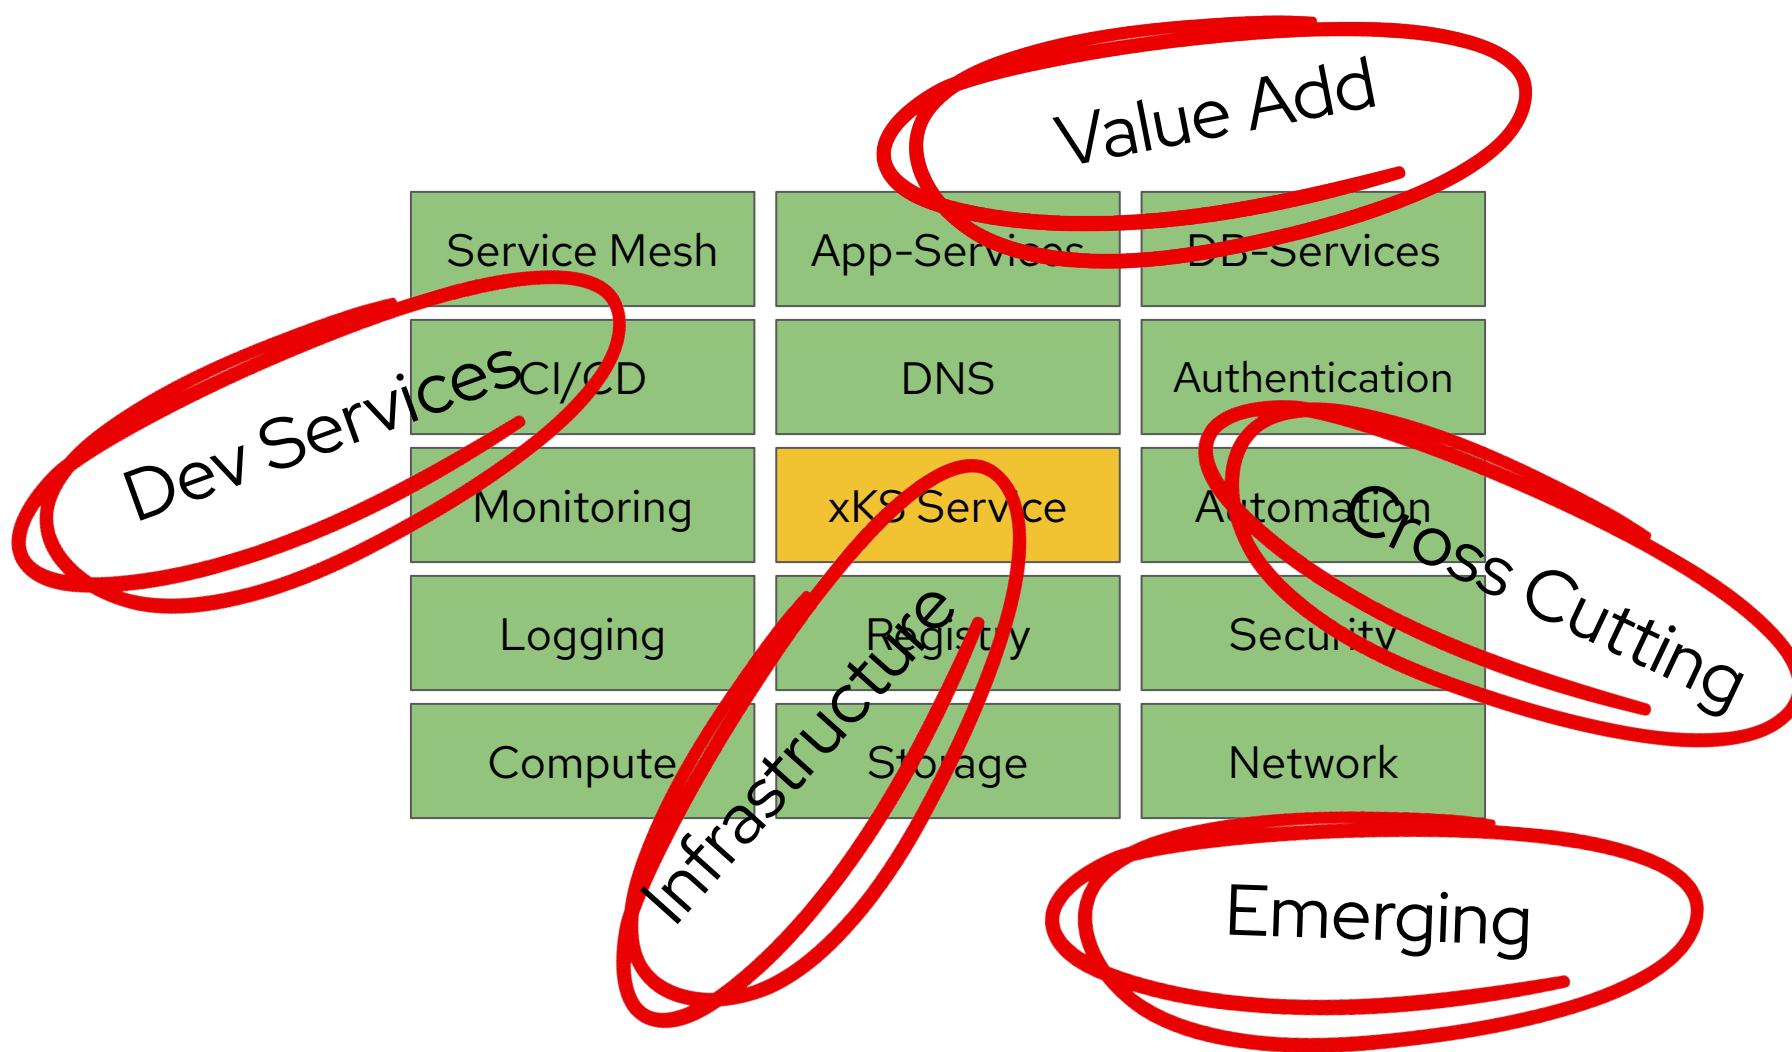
Value Add

| Service Mesh | App-Services | DB-Services |
|---|---|---|
| CI/CD | DNS | Authentication |
| Monitoring | xKS Service | Automation |
| Logging | Registry | Security |
| Compute | Storage | Network |

Dev Services

Cross Cutting

Infrastructure

Emerging